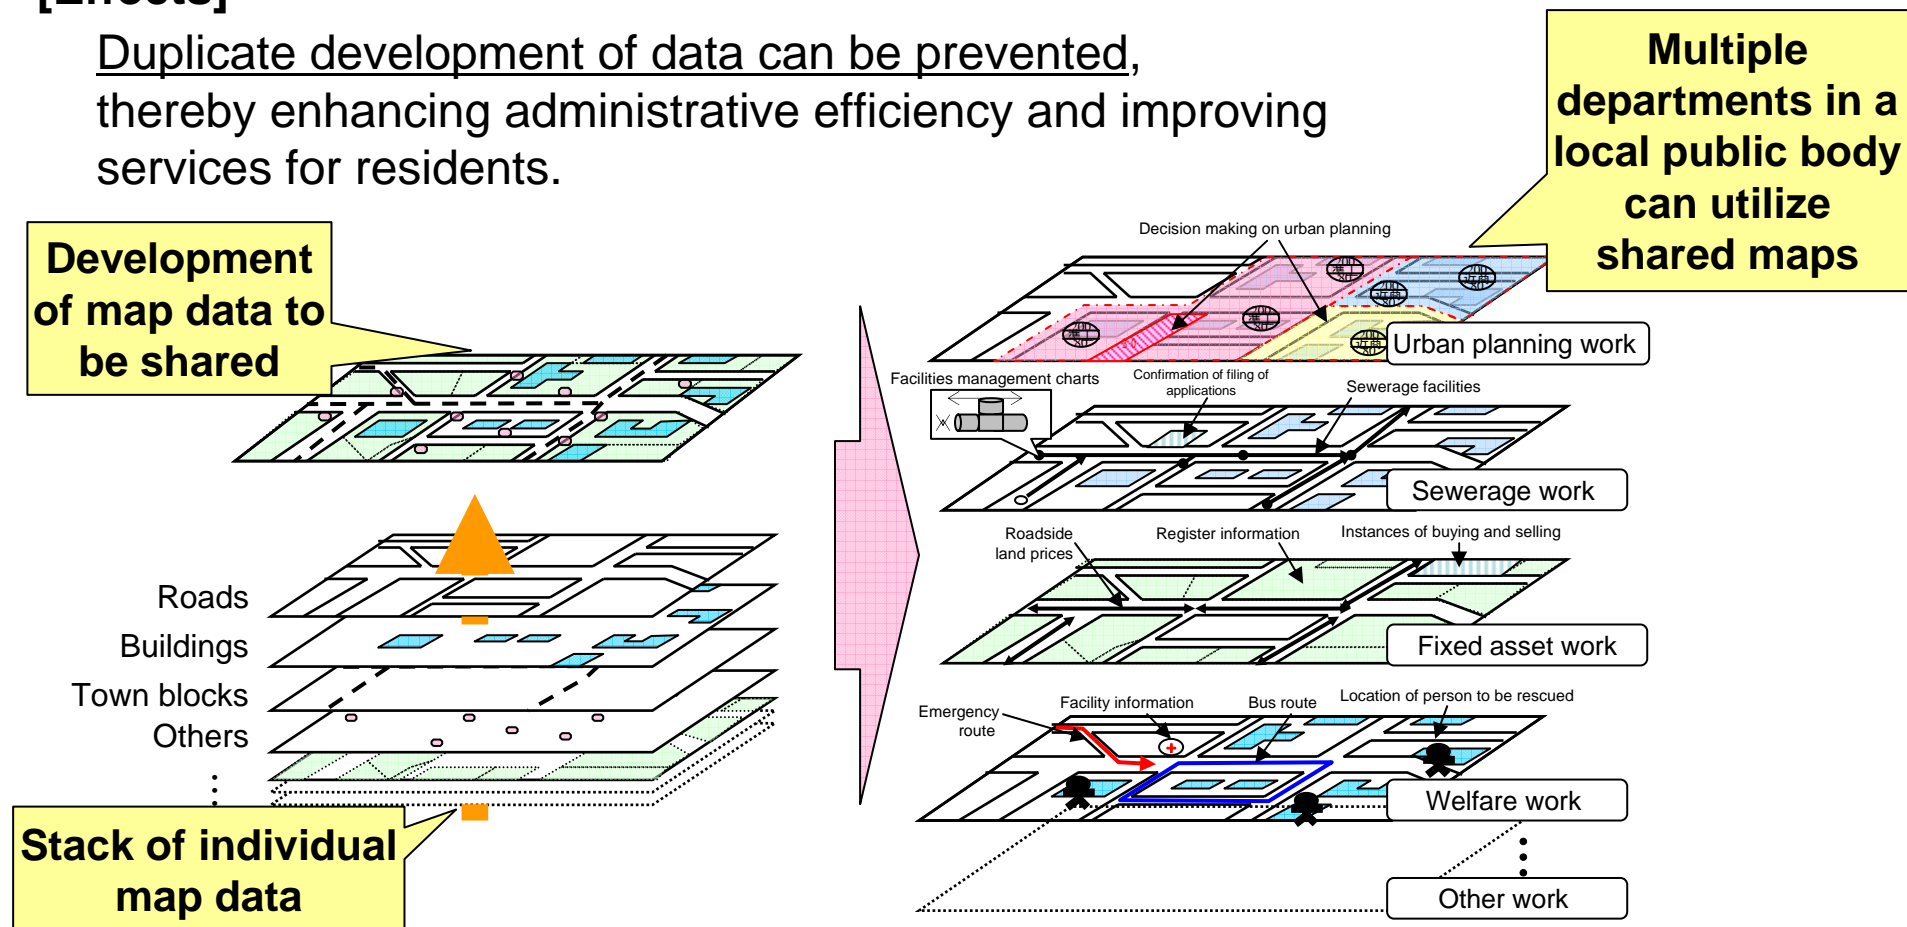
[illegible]

Duplicate development of data can be prevented, thereby enhancing administrative efficiency and improving services for residents.

Multiple departments in a local public body can utilize shared maps

Development of map data to be shared

Roads
Buildings
Town blocks
Others

Stack of individual map data

Decision making on urban planning

Urban planning work

Facilities management charts

Confirmation of filing of applications

Sewerage facilities

Sewerage work

Roadside land prices

Register information

Instances of buying and selling

Fixed asset work

Emergency route

Facility information

Bus route

Location of person to be rescued

Welfare work

Other work